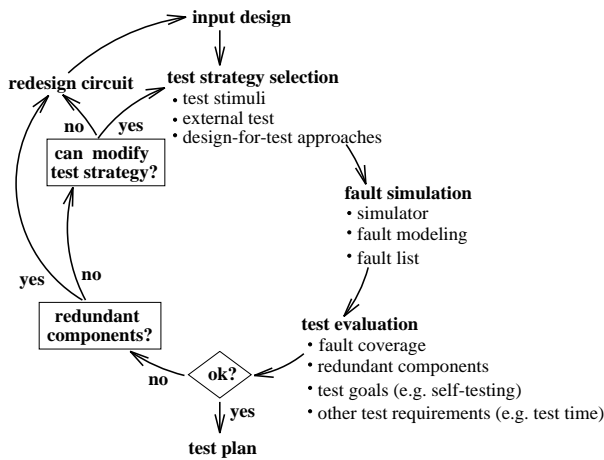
input design

redesign circuit

test strategy selection
• test stimuli
• external test
• design-for-test approaches

no yes

can modify test strategy?

fault simulation
• simulator
• fault modeling
• fault list

yes no

redundant components?

test evaluation
• fault coverage
• redundant components
• test goals (e.g. self-testing)
• other test requirements (e.g. test time)

no ok?

yes

test plan